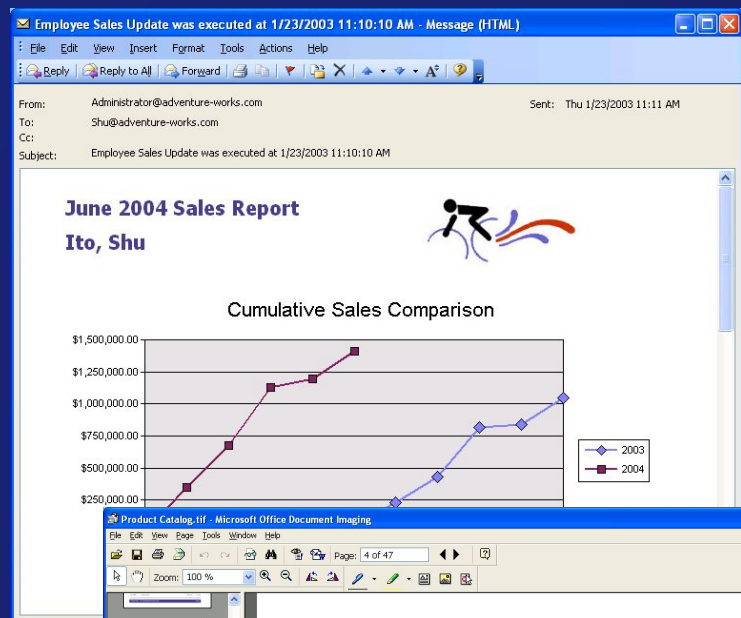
Employee Sales Update was executed at 1/23/2003 11:10:10 AM - Message (HTML)

File Edit View Insert Format Tools Actions Help

Reply Reply to All Forward

From: Administrator@adventure-works.com
Sent: Thu 1/23/2003 11:11 AM
To: Shu@adventure-works.com
Cc:
Subject: Employee Sales Update was executed at 1/23/2003 11:10:10 AM

June 2004 Sales Report
Ito, Shu

Cumulative Sales Comparison

$1,500,000.00
$1,250,000.00
$1,000,000.00
$750,000.00
$500,000.00
$250,000.00

2003
2004

Product Catalog.tif - Microsoft Office Document Imaging

File Edit View Page Tools Window Help

Page: 4 of 47

Zoom: 100 %